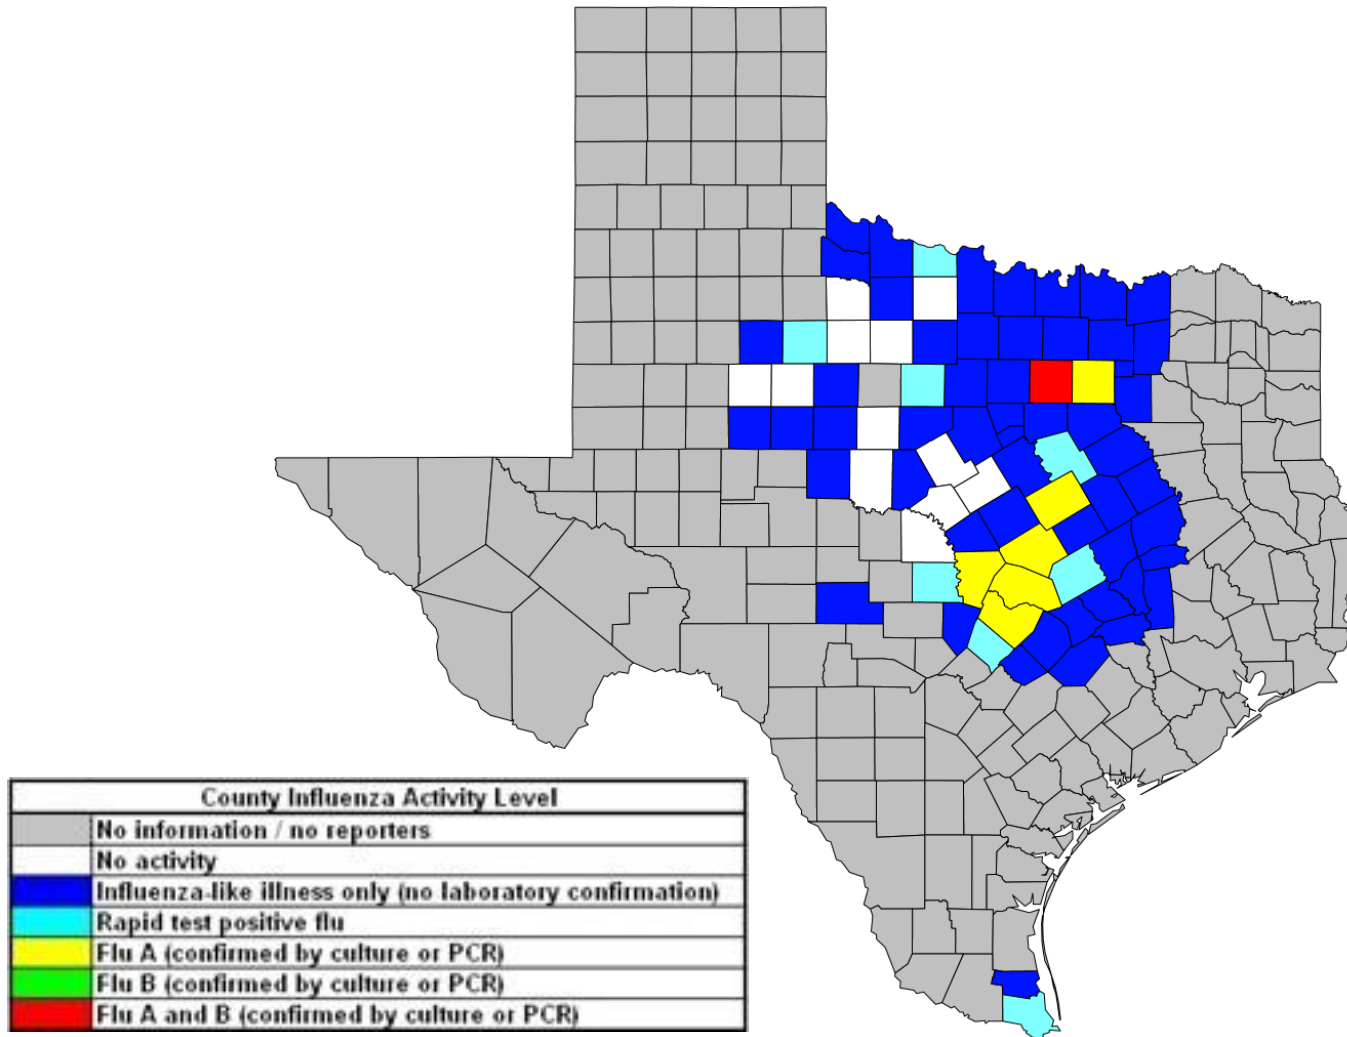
| County Influenza Activity Level | |
|---|---|
| | No information / no reporters |
| | No activity |
| | Influenza-like illness only (no laboratory confirmation) |
| | Rapid test positive flu |
| | Flu A (confirmed by culture or PCR) |
| | Flu B (confirmed by culture or PCR) |
| | Flu A and B (confirmed by culture or PCR) |